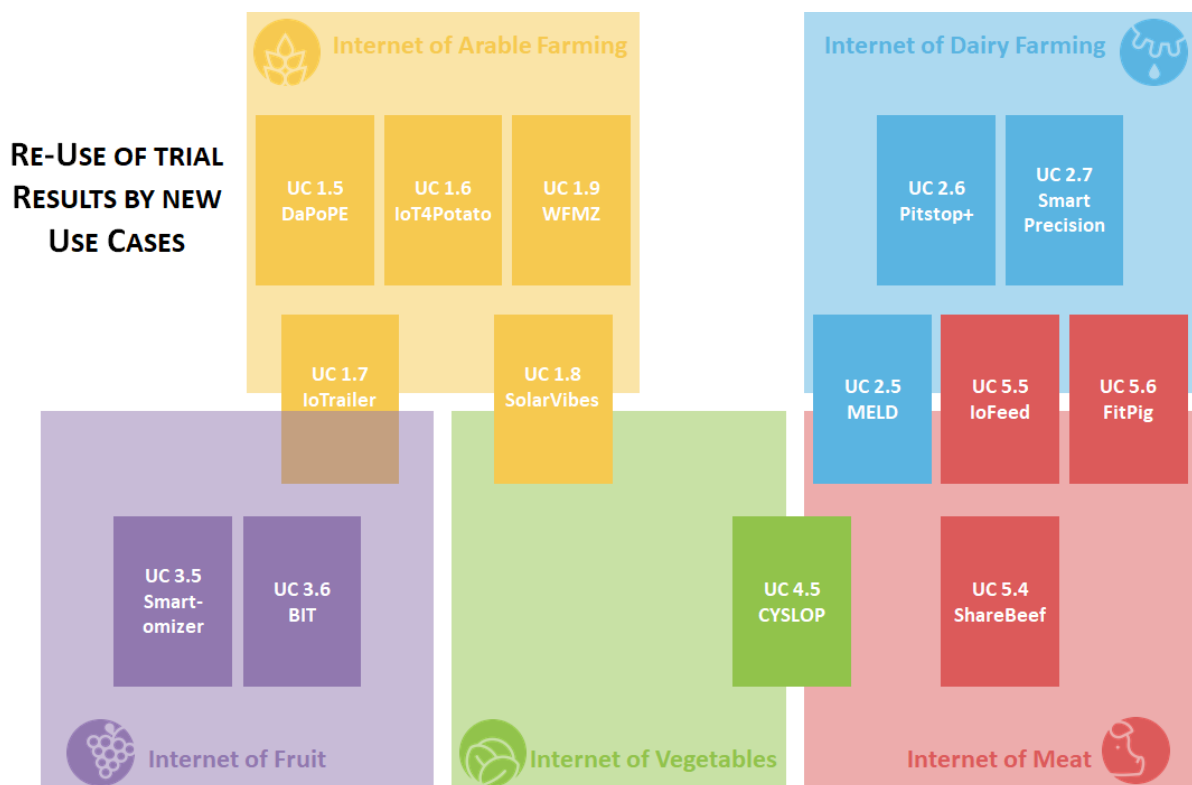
Internet of Arable Farming

Internet of Dairy Farming

Re-Use of trial Results by new Use Cases

UC 1.5
DaPoPE

UC 1.6
IoT4Potato

UC 1.9
WFMZ

UC 2.6
Pitstop+

UC 2.7
Smart
Precision

UC 1.7
IoTrailer

UC 1.8
SolarVibes

UC 2.5
MELD

UC 5.5
IoFeed

UC 5.6
FitPig

UC 3.5
Smart-
omizer

UC 3.6
BIT

UC 4.5
CYSLOP

UC 5.4
ShareBeef

Internet of Fruit

Internet of Vegetables

Internet of Meat